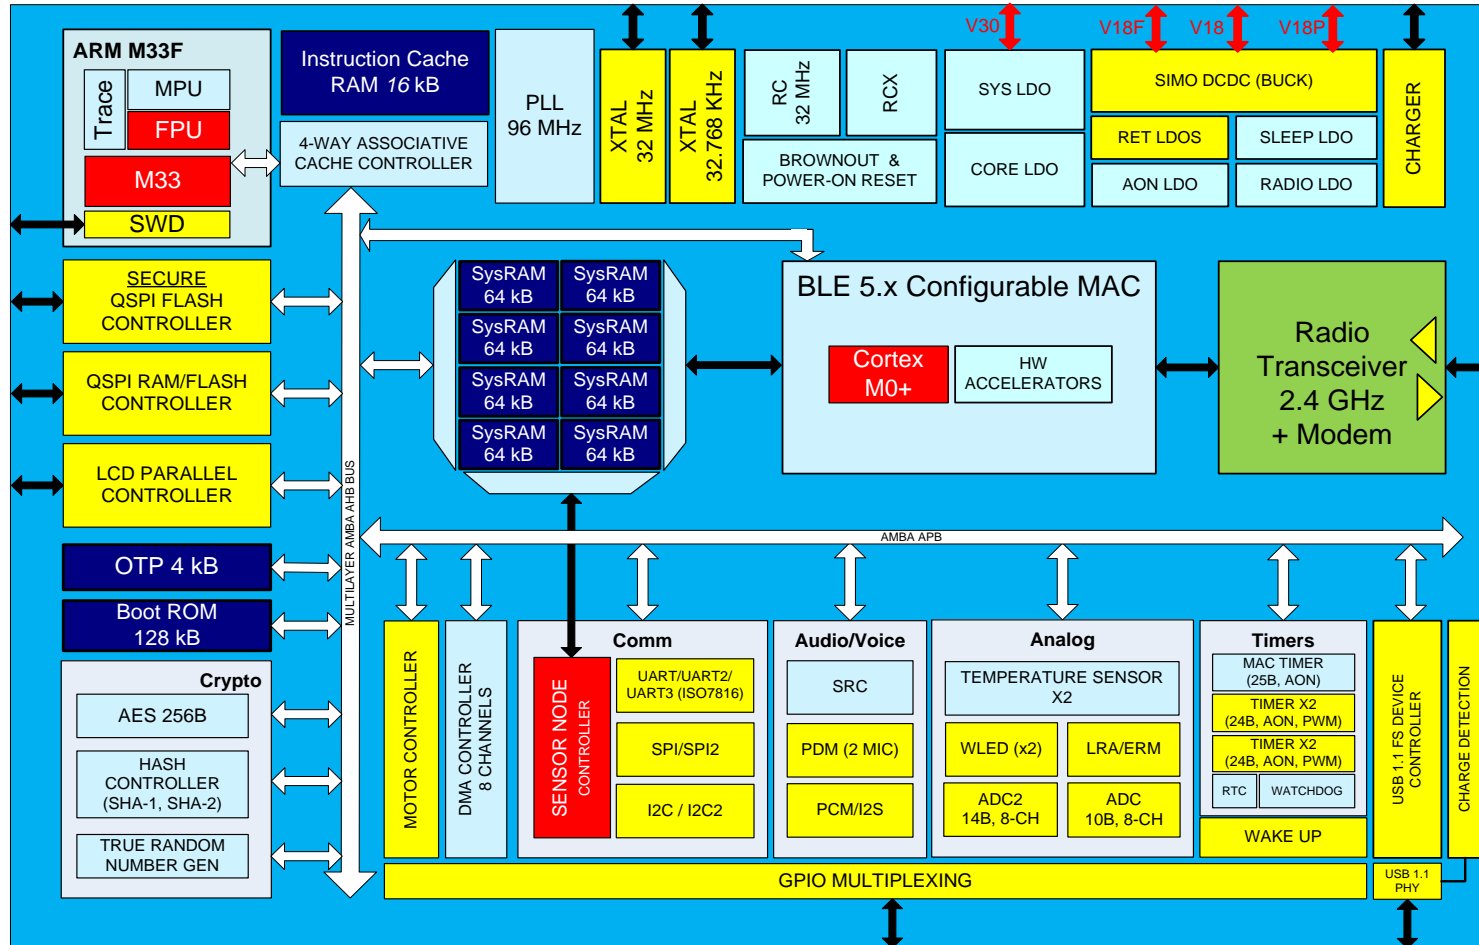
ARM M33F
Trace
MPU
FPU
M33
SWD

Instruction Cache
RAM 16 kB

4-WAY ASSOCIATIVE
CACHE CONTROLLER

PLL
96 MHz

XTAL
32 MHz

XTAL
32.768 KHz

RC
32 MHz

RCX

BROWNOUT &
POWER-ON RESET

V30
SYS LDO
CORE LDO

V18F
V18
V18P
SIMO DCDC (BUCK)
RET LDOS
SLEEP LDO
AON LDO
RADIO LDO

CHARGER

SECURE
QSPI FLASH
CONTROLLER

QSPI RAM/FLASH
CONTROLLER

LCD PARALLEL
CONTROLLER

OTP 4 kB

Boot ROM
128 kB

Crypto
AES 256B
HASH
CONTROLLER
(SHA-1, SHA-2)
TRUE RANDOM
NUMBER GEN

MULTILAYER AMBA AHB BUS

SysRAM
64 kB
SysRAM
64 kB
SysRAM
64 kB
SysRAM
64 kB
SysRAM
64 kB
SysRAM
64 kB
SysRAM
64 kB
SysRAM
64 kB

BLE 5.x Configurable MAC
Cortex
M0+
HW
ACCELERATORS

Radio
Transceiver
2.4 GHz
+ Modem

AMBA APB

MOTOR CONTROLLER

DMA CONTROLLER
8 CHANNELS

Comm
SENSOR NODE
CONTROLLER
UART/UART2/
UART3 (ISO7816)
SPI/SPI2
I2C / I2C2

Audio/Voice
SRC
PDM (2 MIC)
PCM/I2S

Analog
TEMPERATURE SENSOR
X2
WLED (x2)
LRA/ERM
ADC2
14B, 8-CH
ADC
10B, 8-CH

Timers
MAC TIMER
(25B, AON)
TIMER X2
(24B, AON, PWM)
TIMER X2
(24B, AON, PWM)
RTC
WATCHDOG
WAKE UP

USB 1.1 FS DEVICE
CONTROLLER

CHARGE DETECTION

GPIO MULTIPLEXING

USB 1.1
PHY